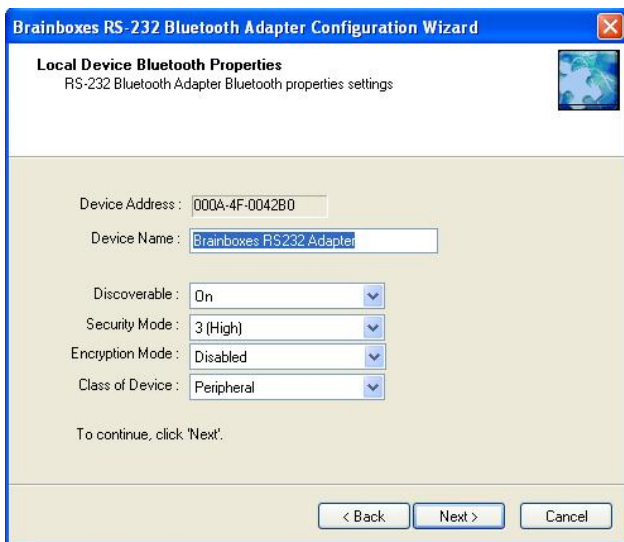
Brainboxes RS-232 Bluetooth Adapter Configuration Wizard

Local Device Bluetooth Properties
RS-232 Bluetooth Adapter Bluetooth properties settings

Device Address : 000A-4F-0042B0

Device Name : Brainboxes RS232 Adapter

Discoverable : On

Security Mode : 3 (High)

Encryption Mode : Disabled

Class of Device : Peripheral

To continue, click 'Next'.

< Back | Next > | Cancel